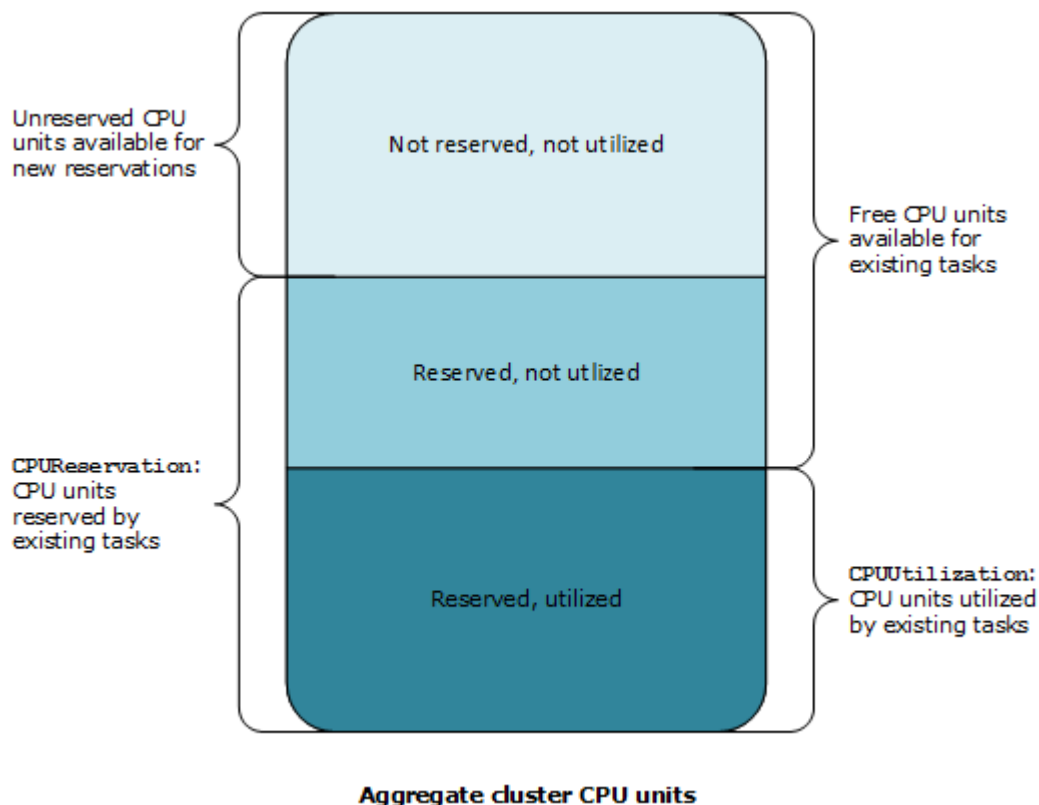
Unreserved CPU units available for new reservations

Not reserved, not utilized

Free CPU units available for existing tasks

Reserved, not utlized

CPUReservation: CPU units reserved by existing tasks

Reserved, utilized

CPUUtilization: CPU units utilized by existing tasks

Aggregate cluster CPU units